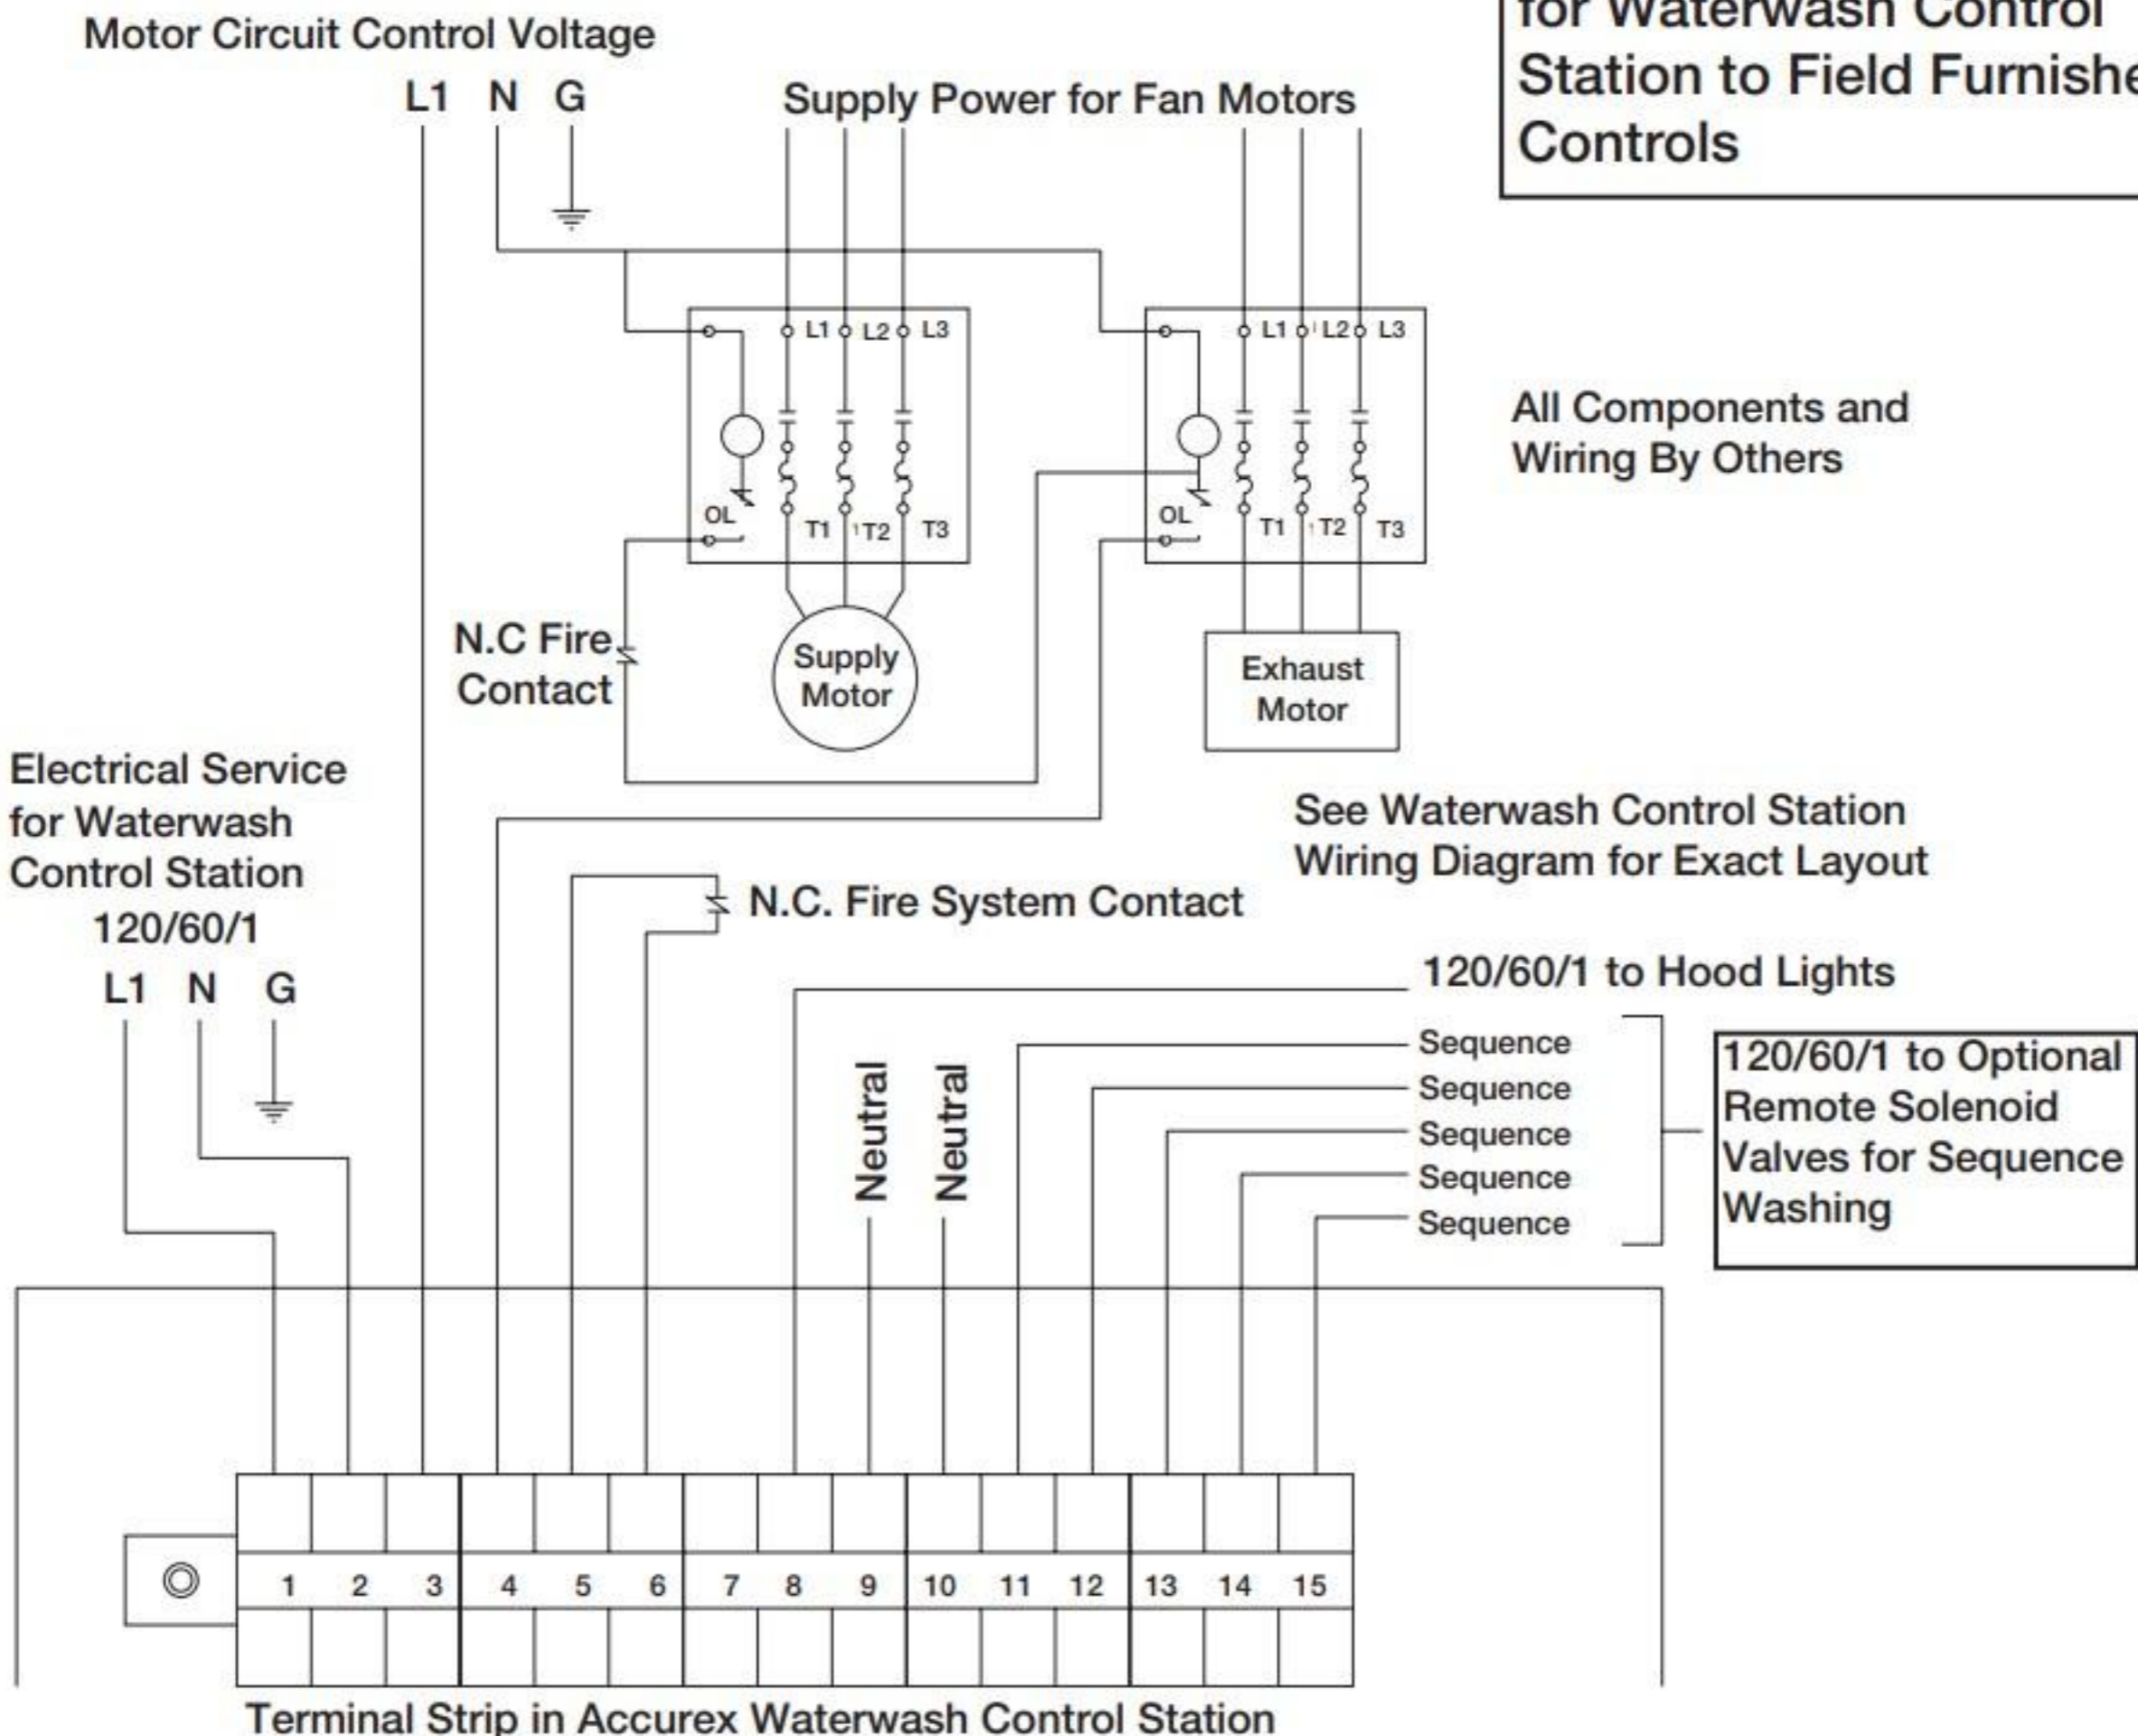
for Waterwash Control Station to Field Furnishe Controls

Motor Circuit Control Voltage

L1 N G

Supply Power for Fan Motors

L1 L2 L3

L1 L2 L3

OL

T1 T2 T3

OL

T1 T2 T3

All Components and Wiring By Others

N.C Fire Contact

Supply Motor

Exhaust Motor

Electrical Service for Waterwash Control Station 120/60/1

L1 N G

See Waterwash Control Station Wiring Diagram for Exact Layout

N.C. Fire System Contact

120/60/1 to Hood Lights

Neutral

Neutral

Sequence
Sequence
Sequence
Sequence
Sequence

120/60/1 to Optional Remote Solenoid Valves for Sequence Washing

1 2 3 4 5 6 7 8 9 10 11 12 13 14 15

Terminal Strip in Accurex Waterwash Control Station